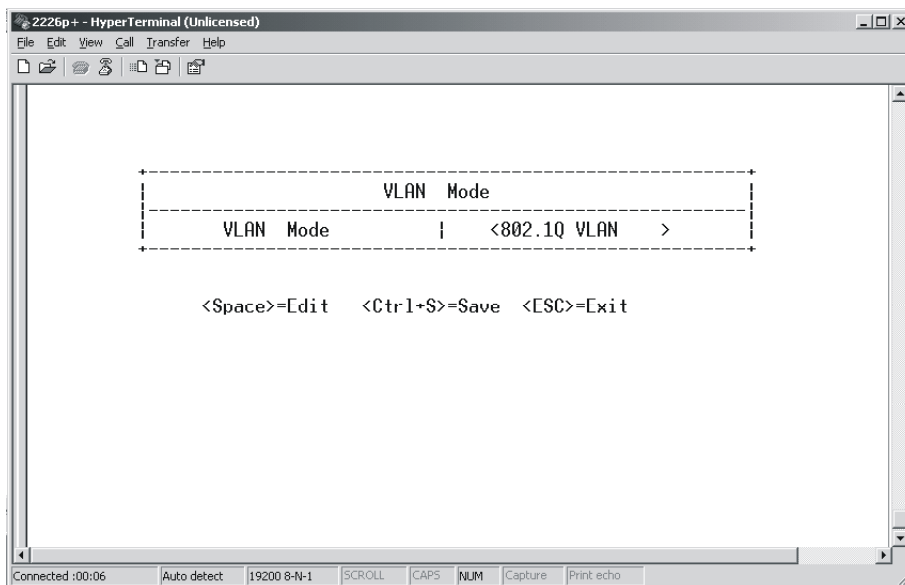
2226p+ - HyperTerminal (Unlicensed)

File Edit View Call Transfer Help

| VLAN Mode | |
|---|---|
| VLAN Mode | <802.1Q VLAN > |

<Space>=Edit <Ctrl+S>=Save <ESC>=Exit

Connected :00:06 | Auto detect | 19200 8-N-1 | SCROLL | CAPS | NUM | Capture | Print echo